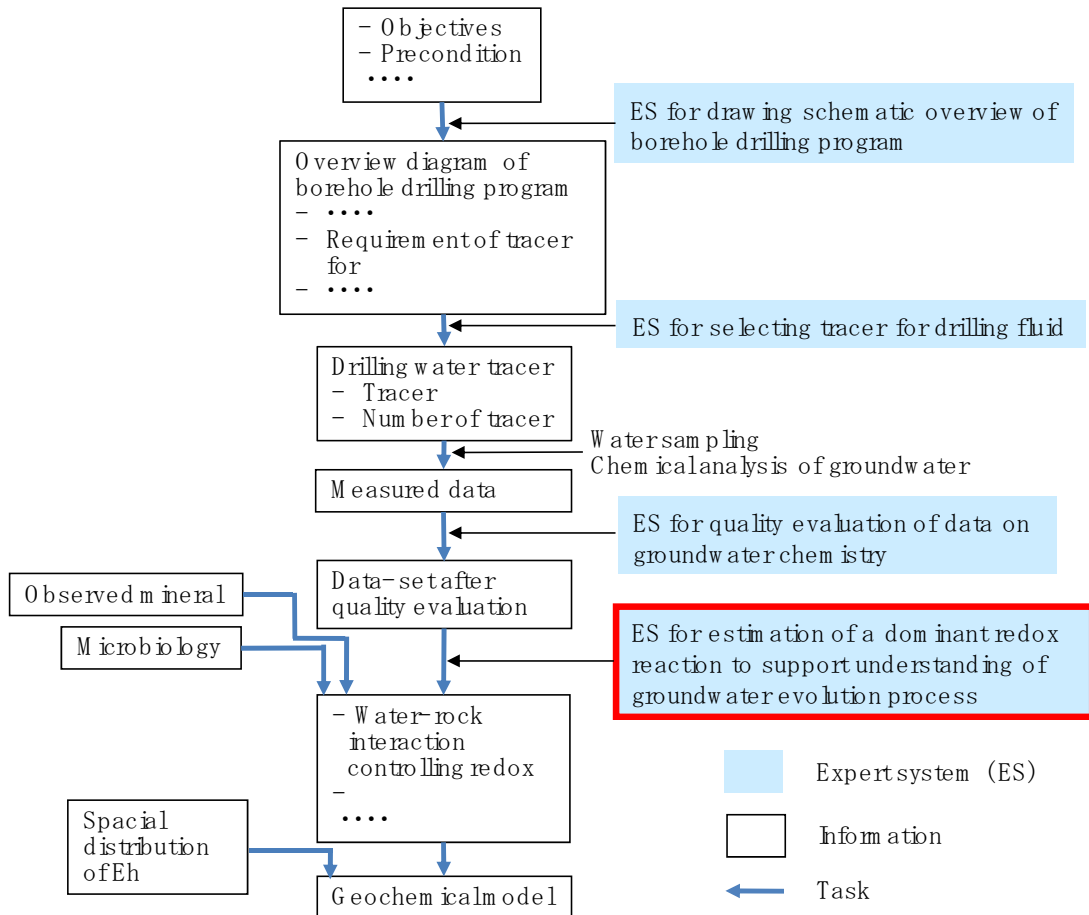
- Objectives
- Precondition
....

ES for drawing schematic overview of borehole drilling program

Overview diagram of borehole drilling program
- ....
- Requirement of tracer for
- ....

ES for selecting tracer for drilling fluid

Drilling water tracer
- Tracer
- Number of tracer

Water sampling
Chemical analysis of groundwater

Measured data

ES for quality evaluation of data on groundwater chemistry

Data-set after quality evaluation

Observed mineral

Microbiology

ES for estimation of a dominant redox reaction to support understanding of groundwater evolution process

- Water-rock interaction controlling redox
-
....

Spacial distribution of Eh

Geochemical model

Expert system (ES)

Information

Task